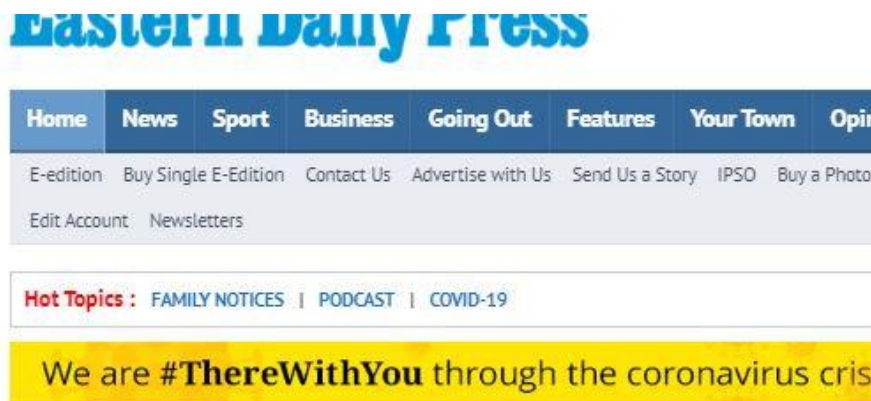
Eastern Daily Press

Home News Sport Business Going Out Features Your Town Opi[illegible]

E-edition Buy Single E-Edition Contact Us Advertise with Us Send Us a Story IPSO Buy a Photo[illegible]

Edit Account Newsletters

Hot Topics : FAMILY NOTICES | PODCAST | COVID-19

We are #ThereWithYou through the coronavirus cris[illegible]